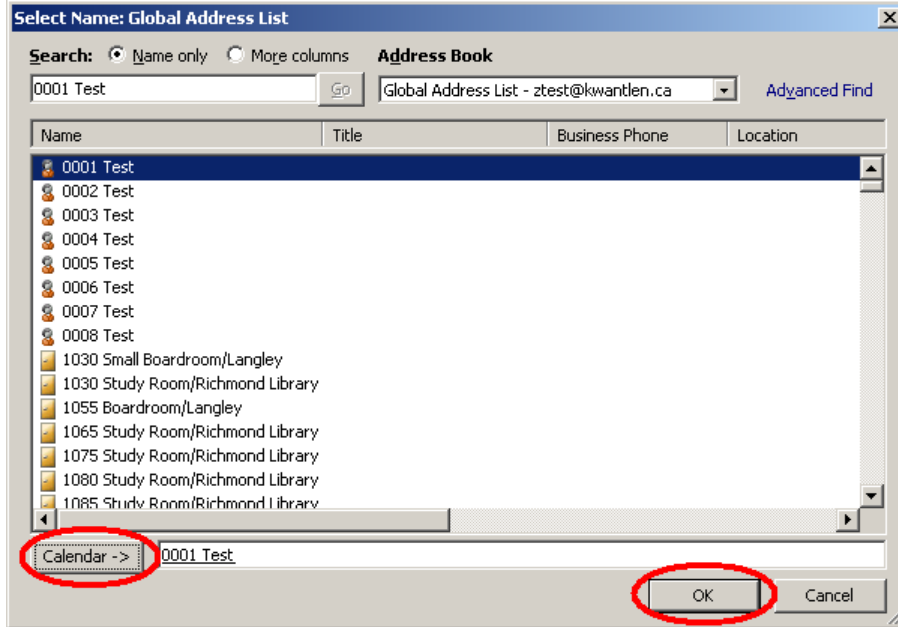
Select Name: Global Address List

Search: Name only More columns

Address Book

0001 Test

Go

Global Address List - ztest@kwantlen.ca

Advanced Find

| Name | Title | Business Phone | Location |
|---|---|---|---|
| 0001 Test | | | |
| 0002 Test | | | |
| 0003 Test | | | |
| 0004 Test | | | |
| 0005 Test | | | |
| 0006 Test | | | |
| 0007 Test | | | |
| 0008 Test | | | |
| 1030 Small Boardroom/Langley | | | |
| 1030 Study Room/Richmond Library | | | |
| 1055 Boardroom/Langley | | | |
| 1065 Study Room/Richmond Library | | | |
| 1075 Study Room/Richmond Library | | | |
| 1080 Study Room/Richmond Library | | | |
| 1085 Study Room/Richmond Library | | | |

Calendar ->

0001 Test

OK

Cancel